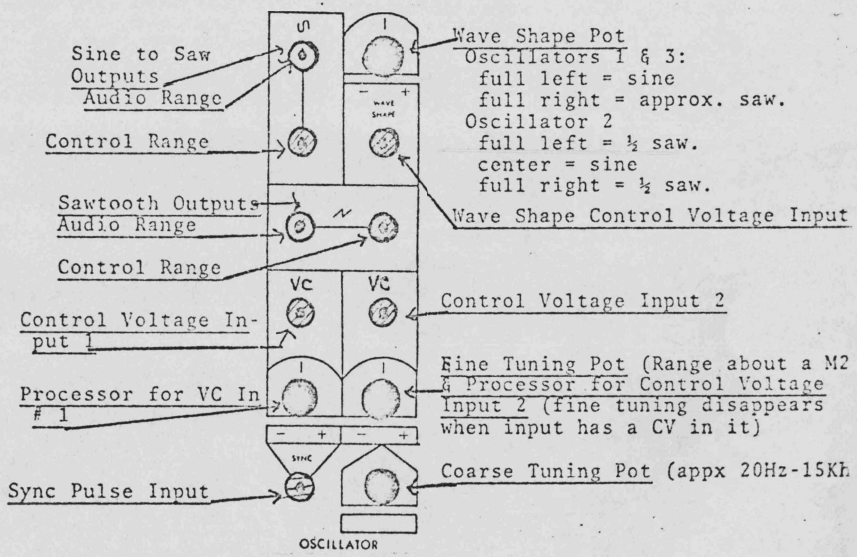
Sine to Saw Outputs Audio Range

Control Range

Sawtooth Outputs Audio Range

Control Range

Control Voltage Input 1

Processor for VC In # 1

Sync Pulse Input

Wave Shape Pot
Oscillators 1 & 3:
full left = sine
full right = approx. saw.
Oscillator 2
full left = ½ saw.
center = sine
full right = ½ saw.

Wave Shape Control Voltage Input

Control Voltage Input 2

Fine Tuning Pot (Range about a M2 & Processor for Control Voltage Input 2 (fine tuning disappears when input has a CV in it)

Coarse Tuning Pot (appx 20Hz-15Kh

I

– WAVE SHAPE +

VC

VC

I

I

– +

– +

SYNC

OSCILLATOR